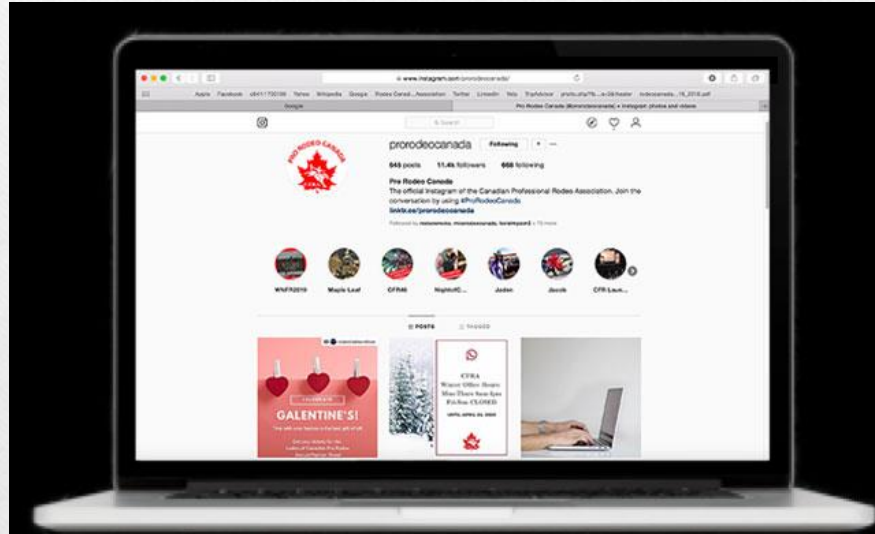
www.instagram.com/prorodeocanada/

Apple Facebook Yahoo Wikipedia Google Rodeo Canad...Association Twitter LinkedIn Yelp TripAdvisor

Google

Pro Rodeo Canada (@prorodeocanada) • Instagram photos and videos

Search

PRO RODEO CANADA

CPRA

prorodeocanada Following

545 posts 11.4k followers 666 following

Pro Rodeo Canada
The official Instagram of the Canadian Professional Rodeo Association. Join the conversation by using #ProRodeoCanada
linktr.ee/prorodeocanada

Followed by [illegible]

WNFR2019 Maple Leaf CFR46 NightofC... Jordan Jacob CFR Laun...

POSTS TAGGED

GALENTINE'S!

CPRA
Winter Office Hours
Mon-Thurs 9am-4pm
Fri-Sun CLOSED